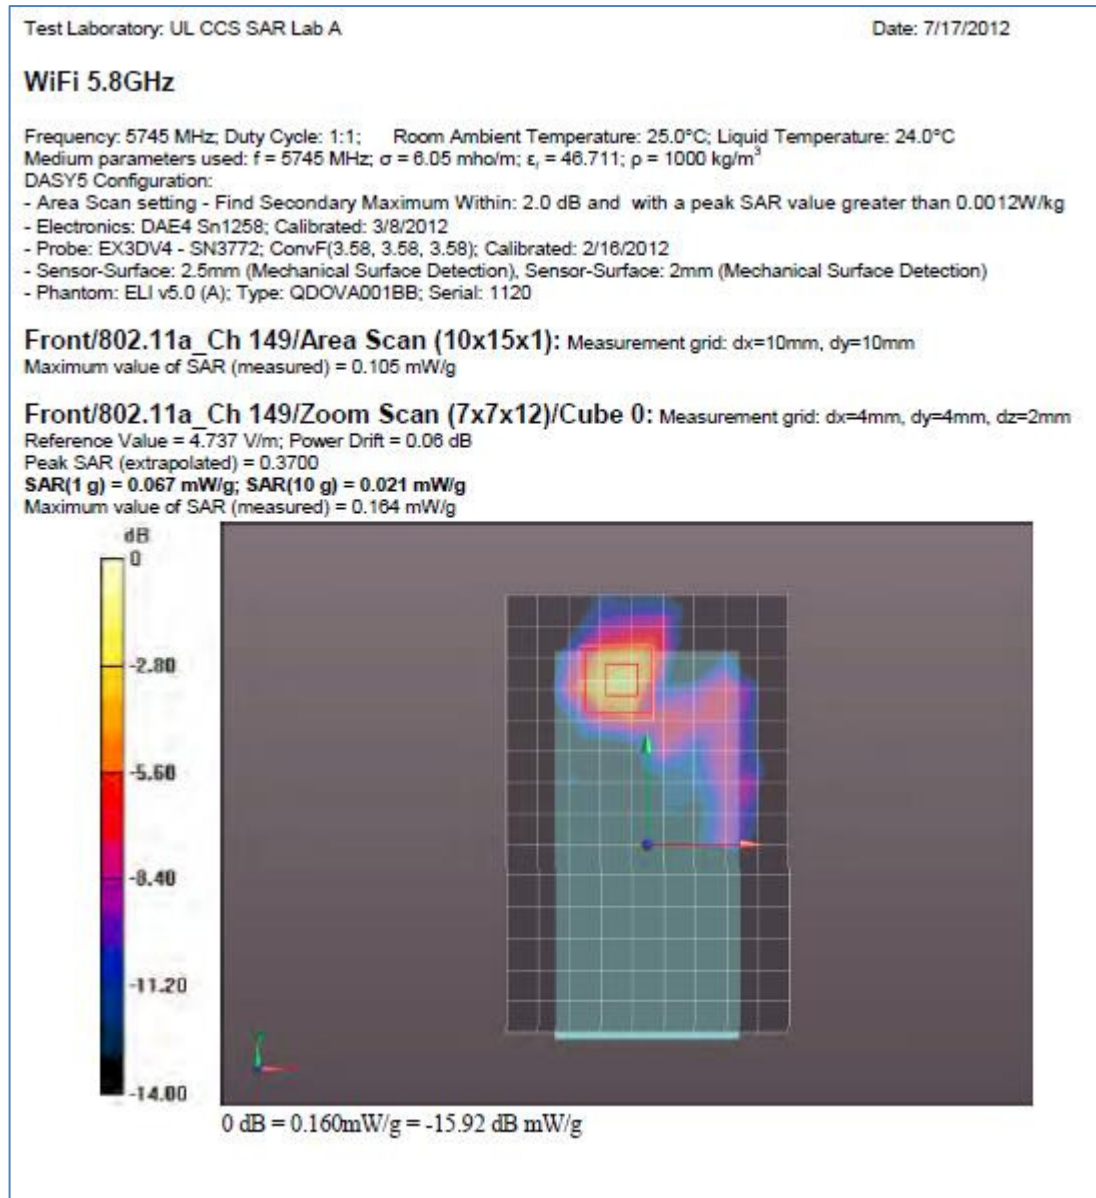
Test Laboratory: UL CCS SAR Lab A

Date: 7/17/2012

WiFi 5.8GHz

Frequency: 5745 MHz; Duty Cycle: 1:1; Room Ambient Temperature: 25.0°C; Liquid Temperature: 24.0°C
Medium parameters used: f = 5745 MHz; $\sigma$ = 6.05 mho/m; $\varepsilon_r$ = 46.711; $\rho$ = 1000 kg/m$^3$
DASY5 Configuration:
- Area Scan setting - Find Secondary Maximum Within: 2.0 dB and with a peak SAR value greater than 0.0012W/kg
- Electronics: DAE4 Sn1258; Calibrated: 3/8/2012
- Probe: EX3DV4 - SN3772; ConvF(3.58, 3.58, 3.58); Calibrated: 2/16/2012
- Sensor-Surface: 2.5mm (Mechanical Surface Detection), Sensor-Surface: 2mm (Mechanical Surface Detection)
- Phantom: ELI v5.0 (A); Type: QDOVA001BB; Serial: 1120

Front/802.11a_Ch 149/Area Scan (10x15x1): Measurement grid: dx=10mm, dy=10mm
Maximum value of SAR (measured) = 0.105 mW/g

Front/802.11a_Ch 149/Zoom Scan (7x7x12)/Cube 0: Measurement grid: dx=4mm, dy=4mm, dz=2mm
Reference Value = 4.737 V/m; Power Drift = 0.06 dB
Peak SAR (extrapolated) = 0.3700
SAR(1 g) = 0.067 mW/g; SAR(10 g) = 0.021 mW/g
Maximum value of SAR (measured) = 0.164 mW/g

dB
0
-2.80
-5.60
-8.40
-11.20
-14.00

0 dB = 0.160mW/g = -15.92 dB mW/g